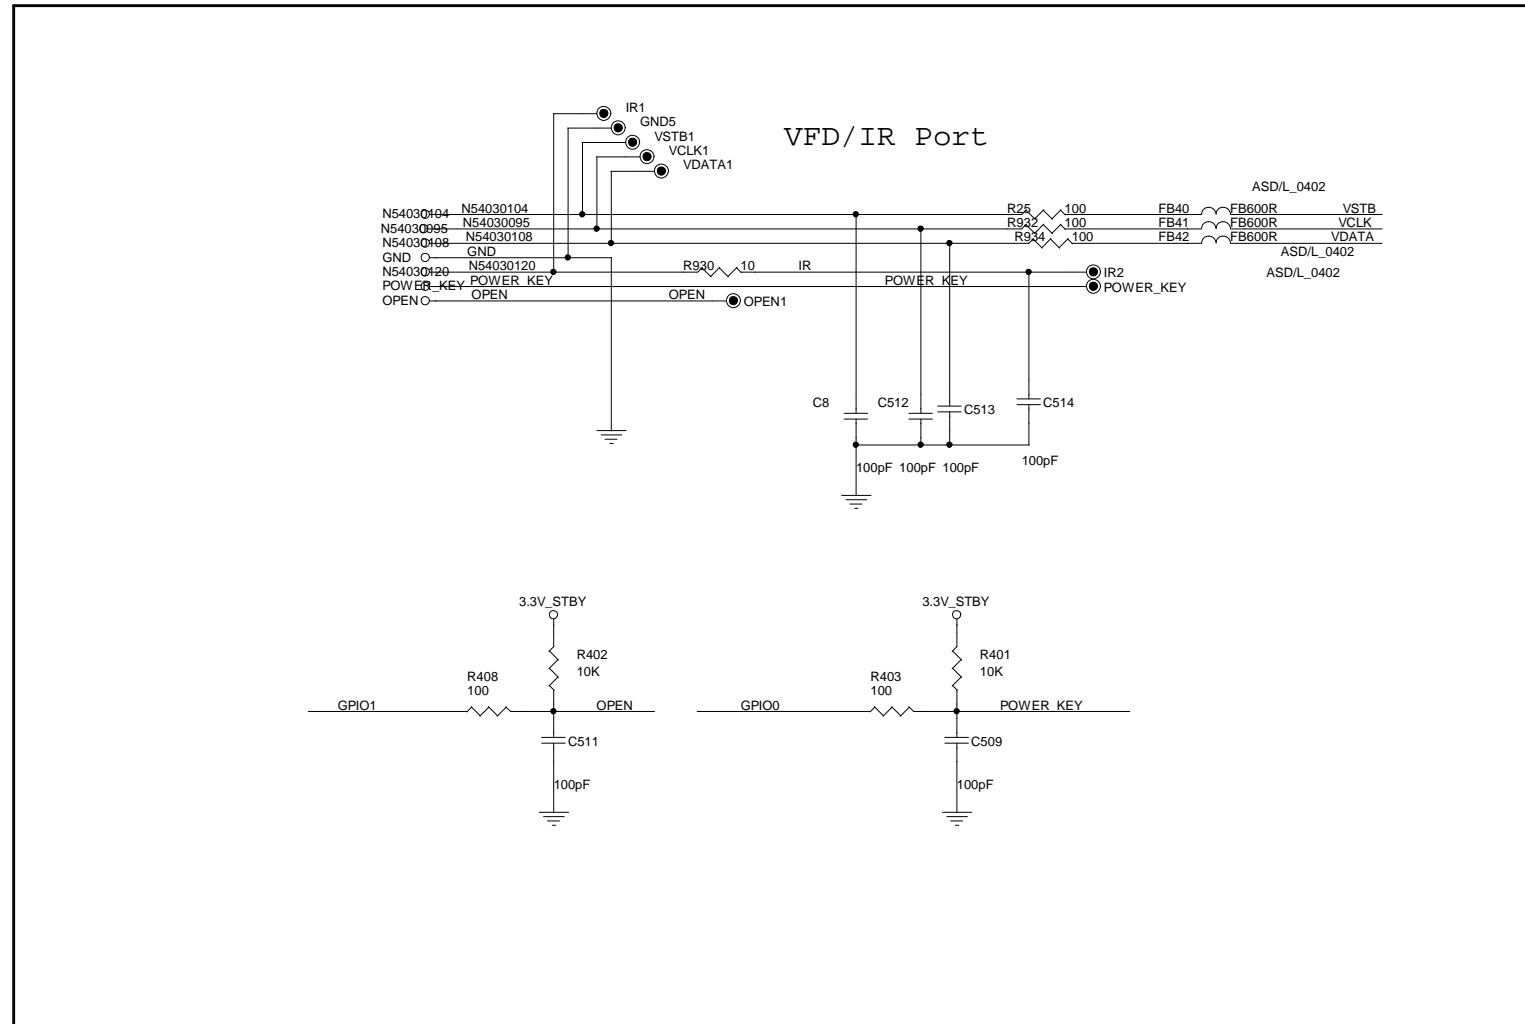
IR1
GND5
VSTB1
VCLK1
VDATA1

VFD/IR Port

ASD/L_0402

N54030104 N54030104
N54030095 N54030095
N54030108 N54030108
GND GND
N54030120 N54030120
POWER_KEY POWER_KEY
OPEN OPEN

R25 100 FB40 FB600R VSTB
R932 100 FB41 FB600R VCLK
R934 100 FB42 FB600R VDATA
ASD/L_0402
ASD/L_0402

R930 10 IR
IR2
POWER_KEY
POWER_KEY
OPEN
OPEN1

C8
C512
C513
C514
100pF 100pF 100pF
100pF

3.3V_STBY
R402
10K
R408
100
GPIO1
OPEN
C511
100pF

3.3V_STBY
R401
10K
R403
100
GPIO0
POWER_KEY
C509
100pF